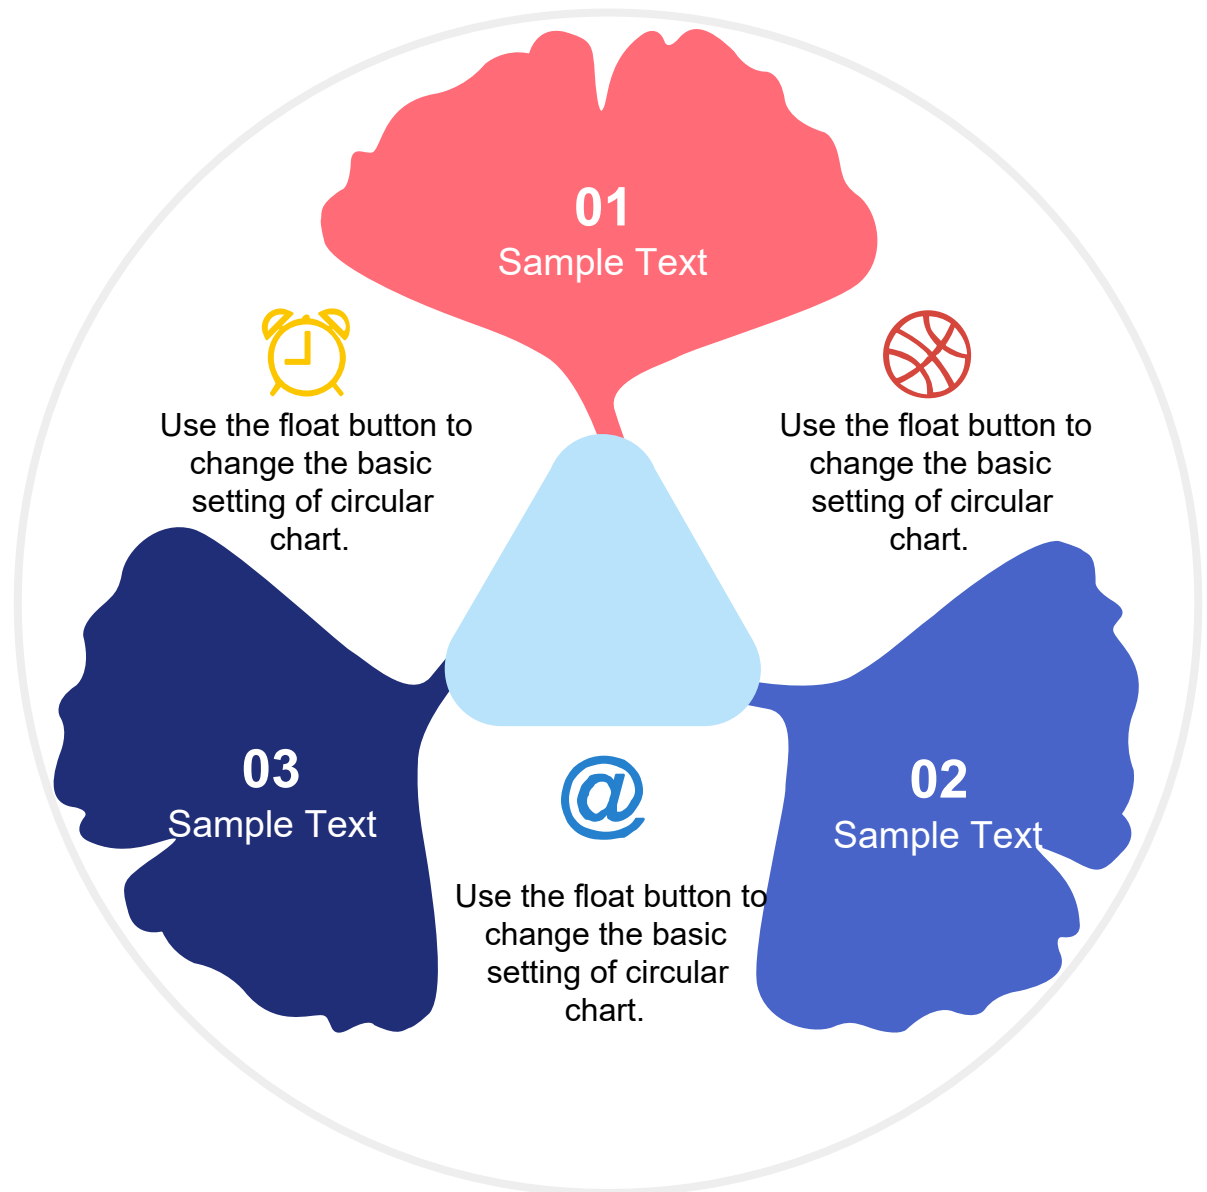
01
Sample Text

Use the float button to change the basic setting of circular chart.

Use the float button to change the basic setting of circular chart.

03
Sample Text

02
Sample Text

Use the float button to change the basic setting of circular chart.